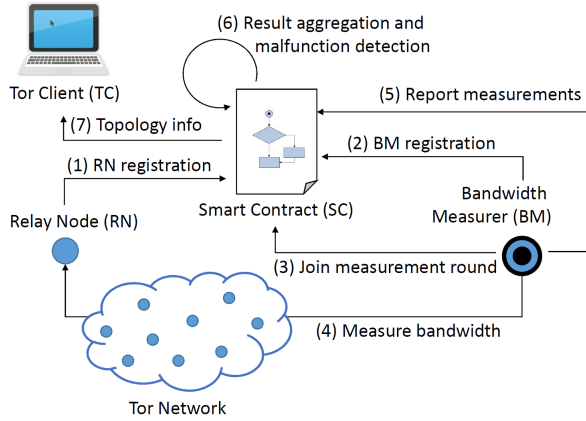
(6) Result aggregation and malfunction detection

Tor Client (TC)

(5) Report measurements

(7) Topology info

(2) BM registration

(1) RN registration

Bandwidth Measurer (BM)

Smart Contract (SC)

Relay Node (RN)

(3) Join measurement round

(4) Measure bandwidth

Tor Network